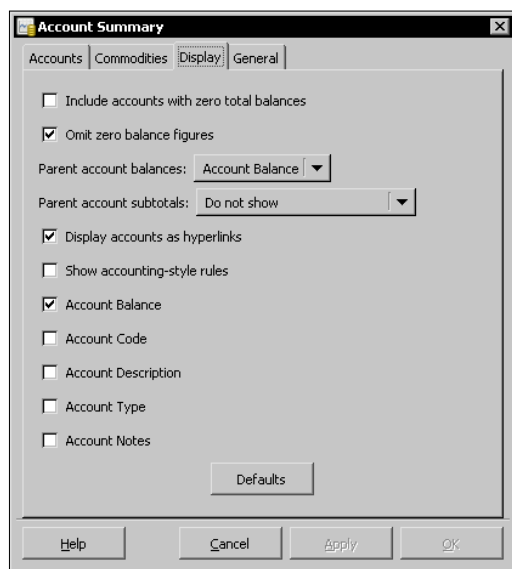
Account Summary

Accounts | Commodities | Display | General

Include accounts with zero total balances

Omit zero balance figures

Parent account balances: Account Balance

Parent account subtotals: Do not show

Display accounts as hyperlinks

Show accounting-style rules

Account Balance

Account Code

Account Description

Account Type

Account Notes

Defaults

Help | Cancel | Apply | OK